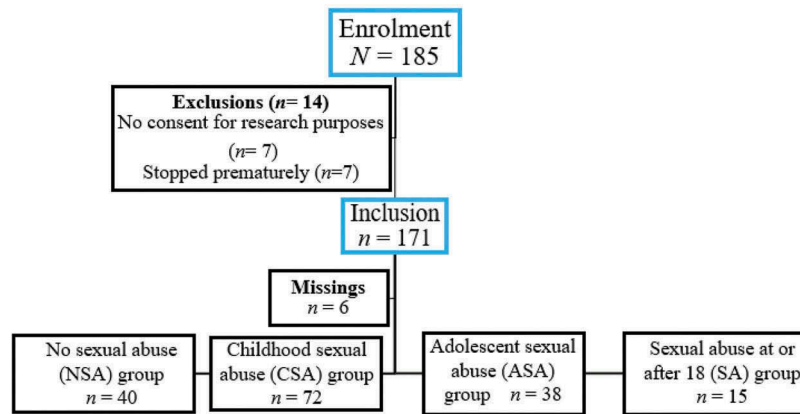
Enrolment
$N = 185$

Exclusions ($n$= 14)
No consent for research purposes
($n$= 7)
Stopped prematurely ($n$=7)

Inclusion
$n = 171$

Missings
$n = 6$

No sexual abuse (NSA) group
$n = 40$

Childhood sexual abuse (CSA) group
$n = 72$

Adolescent sexual abuse (ASA) group $n = 38$

Sexual abuse at or after 18 (SA) group
$n = 15$